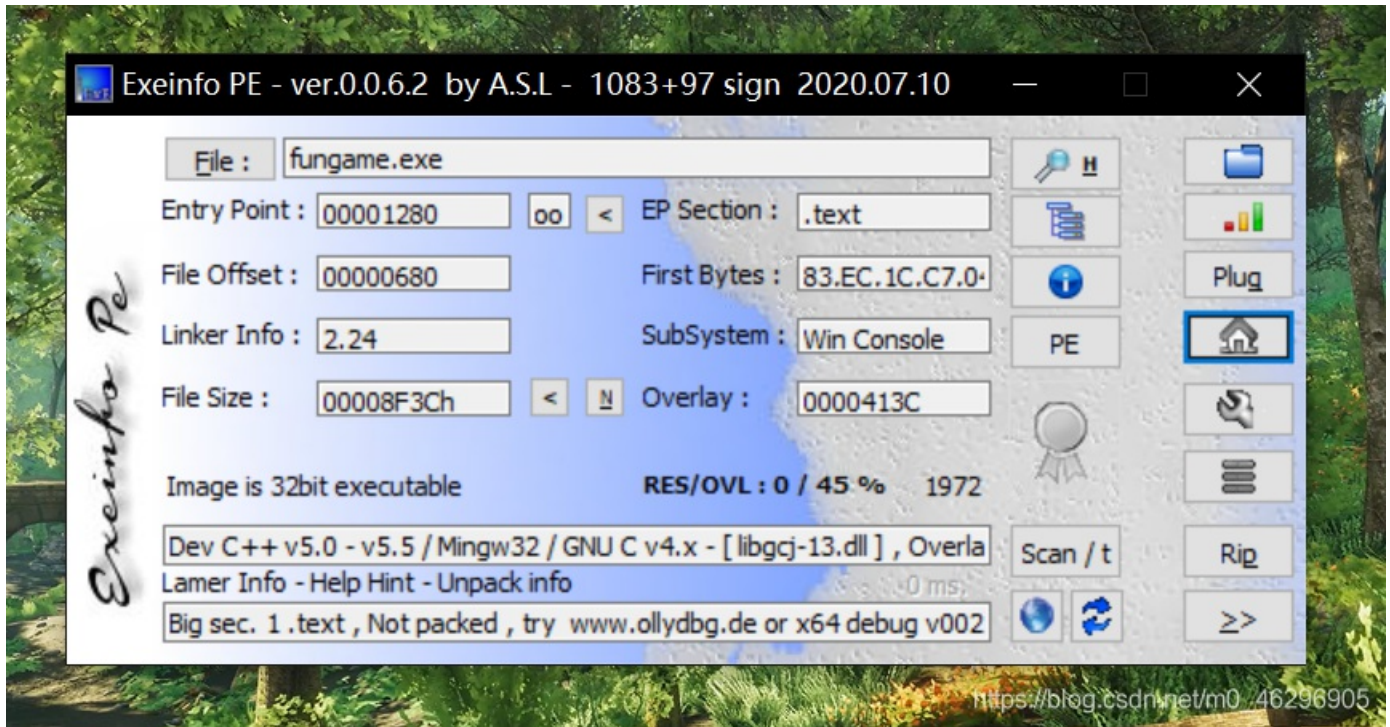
Exeinfo PE - ver.0.0.6.2 by A.S.L - 1083+97 sign 2020.07.10

File : fungame.exe

H

Entry Point : 00001280 oo < EP Section : .text

File Offset : 00000680 First Bytes : 83.EC.1C.C7.0

Plug

Linker Info : 2.24 SubSystem : Win Console PE

File Size : 00008F3Ch < N Overlay : 0000413C

Image is 32bit executable RES/OVL : 0 / 45 % 1972

Exeinfo Pe

Dev C++ v5.0 - v5.5 / Mingw32 / GNU C v4.x - [ libgcj-13.dll ] , Overla Scan / t Rip

Lamer Info - Help Hint - Unpack info 0 ms.

Big sec. 1 .text , Not packed , try www.ollydbg.de or x64 debug v002 >>

https://blog.csdn.net/m0_46296905